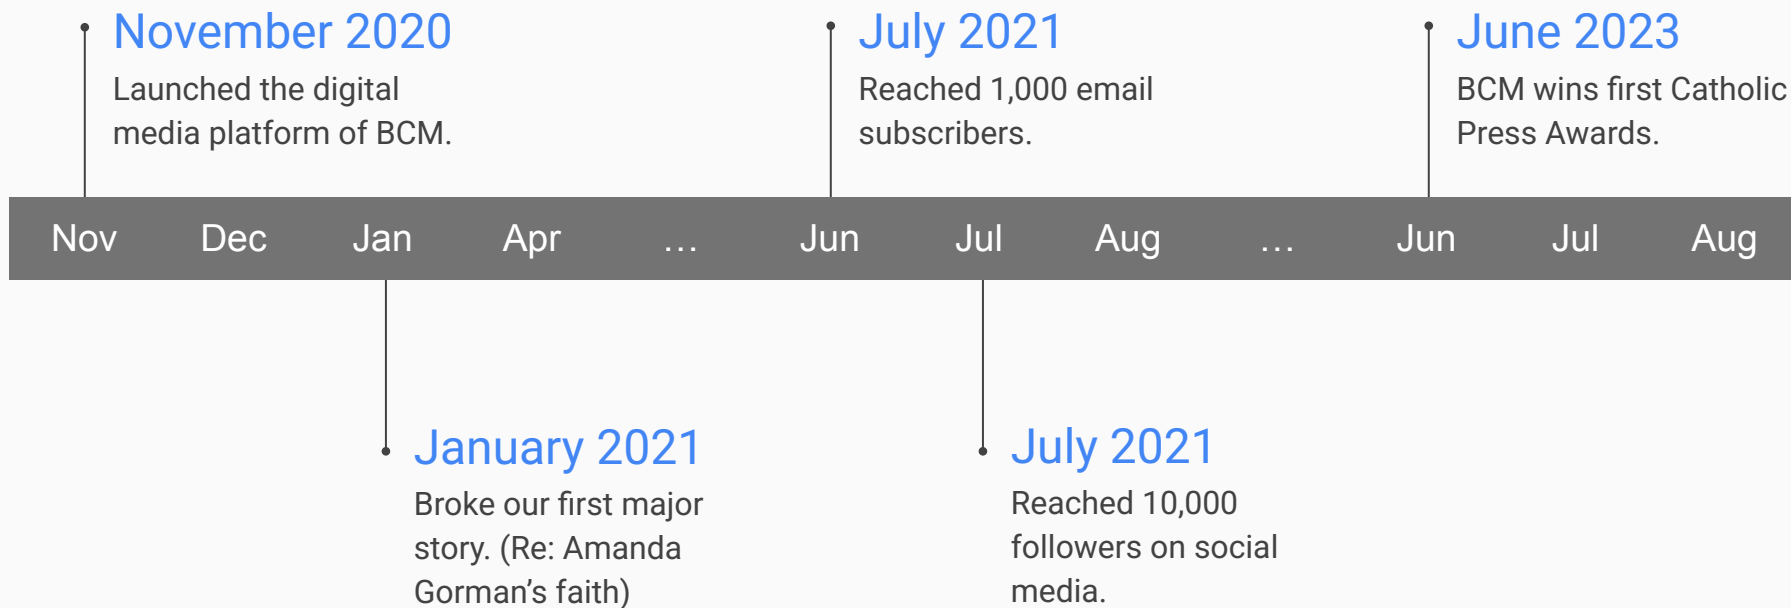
November 2020
Launched the digital media platform of BCM.

July 2021
Reached 1,000 email subscribers.

June 2023
BCM wins first Catholic Press Awards.

Nov Dec Jan Apr … Jun Jul Aug … Jun Jul Aug

January 2021
Broke our first major story. (Re: Amanda Gorman’s faith)

July 2021
Reached 10,000 followers on social media.